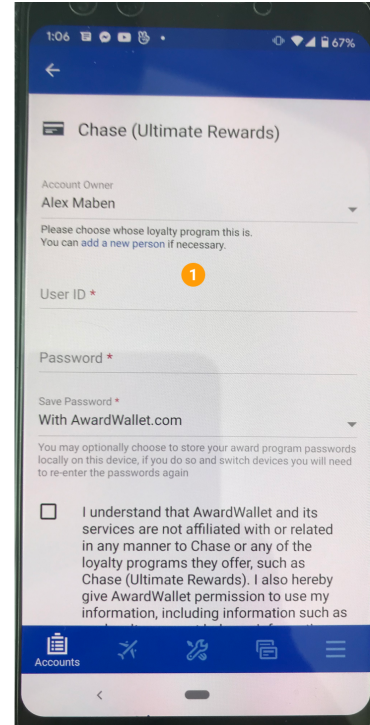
1:06 67%

Chase (Ultimate Rewards)

Account Owner
Alex Maben

Please choose whose loyalty program this is.
You can add a new person if necessary.

1

User ID *

Password *

Save Password *
With AwardWallet.com

You may optionally choose to store your award program passwords locally on this device, if you do so and switch devices you will need to re-enter the passwords again

I understand that AwardWallet and its services are not affiliated with or related in any manner to Chase or any of the loyalty programs they offer, such as Chase (Ultimate Rewards). I also hereby give AwardWallet permission to use my information, including information such as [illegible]

Accounts